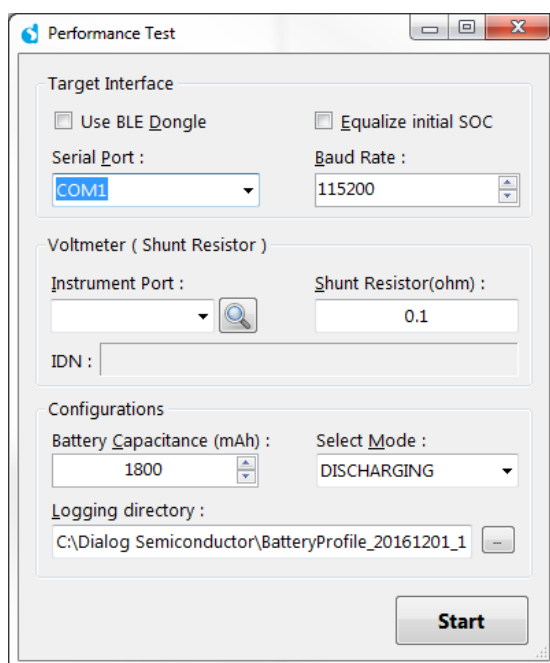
Performance Test

Target Interface

Use BLE Dongle

Equalize initial SOC

Serial Port :

COM1

Baud Rate :

115200

Voltmeter ( Shunt Resistor )

Instrument Port :

Shunt Resistor(ohm) :

0.1

IDN :

Configurations

Battery Capacitance (mAh) :

1800

Select Mode :

DISCHARGING

Logging directory :

C:\Dialog Semiconductor\BatteryProfile_20161201_1

...

Start